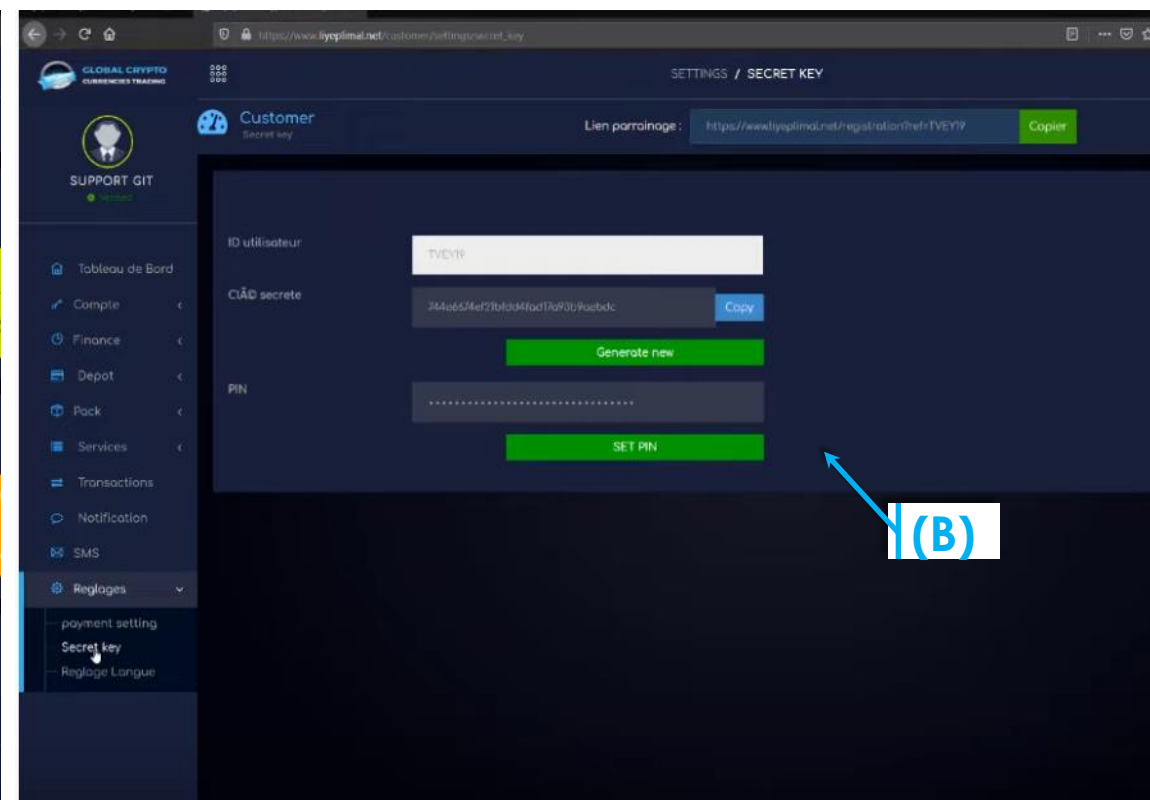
https://www.liyeplimal.net/customer/settings/secret_key

GLOBAL CRYPTO CURRENCIES TRADING

SETTINGS / SECRET KEY

Customer
Secret key

Lien parrainage : https://www.liyeplimal.net/registration?ref=TVEY19 Copier

SUPPORT GIT
Verified

Tableau de Bord
Compte
Finance
Depot
Pack
Services
Transactions
Notification
SMS
Reglages
payment setting
Secret key
Reglage Langue

ID utilisateur
TVEY19

ClÃ© secrete
744a6674ef21bfdd4fad17a93b9acbdc Copy

Generate new

PIN
••••••••••••••••••••••••••••••••

SET PIN

(B)